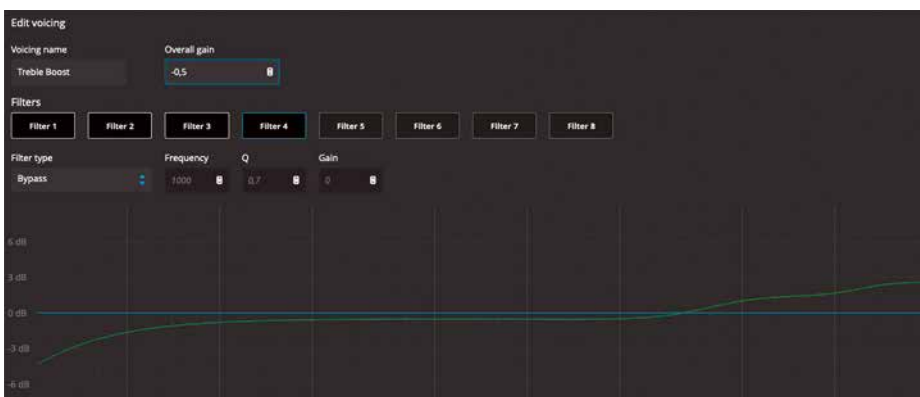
Edit voicing

Voicing name
Treble Boost

Overall gain
-0,5

Filters
Filter 1 Filter 2 Filter 3 Filter 4 Filter 5 Filter 6 Filter 7 Filter 8

Filter type
Bypass

Frequency
1000

Q
0,7

Gain
0

6 dB
3 dB
0 dB
-3 dB
-6 dB